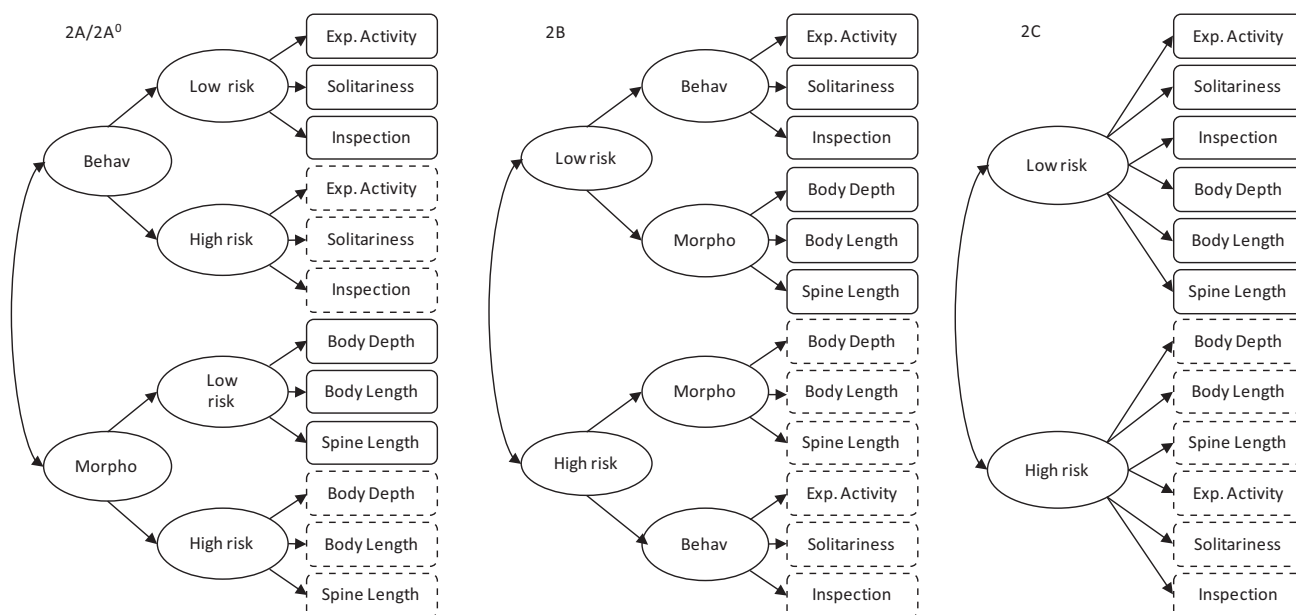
2A/2A$^0$

Behav

Low risk

Exp. Activity

Solitariness

Inspection

High risk

Exp. Activity

Solitariness

Inspection

Morpho

Low risk

Body Depth

Body Length

Spine Length

High risk

Body Depth

Body Length

Spine Length

2B

Low risk

Behav

Exp. Activity

Solitariness

Inspection

Morpho

Body Depth

Body Length

Spine Length

High risk

Morpho

Body Depth

Body Length

Spine Length

Behav

Exp. Activity

Solitariness

Inspection

2C

Low risk

Exp. Activity

Solitariness

Inspection

Body Depth

Body Length

Spine Length

High risk

Body Depth

Body Length

Spine Length

Exp. Activity

Solitariness

Inspection